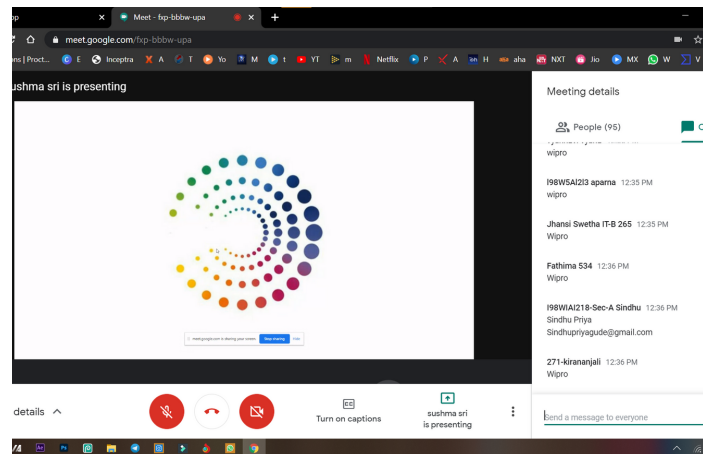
pp
Meet - fxp-bbbw-upa
meet.google.com/fxp-bbbw-upa
ns | Proct... E Inceptra A T Yo M t YT m Netflix P A H aha NXT Jio MX W V
sushma sri is presenting
meet.google.com is sharing your screen. Stop sharing Hide
Meeting details
People (95)
wipro
I98W5AI2I3 aparna 12:35 PM
wipro
Jhansi Swetha IT-B 265 12:35 PM
Wipro
Fathima 534 12:36 PM
Wipro
I98WIAI218-Sec-A Sindhu 12:36 PM
Sindhu Priya
Sindhupriyagude@gmail.com
271-kirananjali 12:36 PM
Wipro
details
Turn on captions
sushma sri is presenting
Send a message to everyone